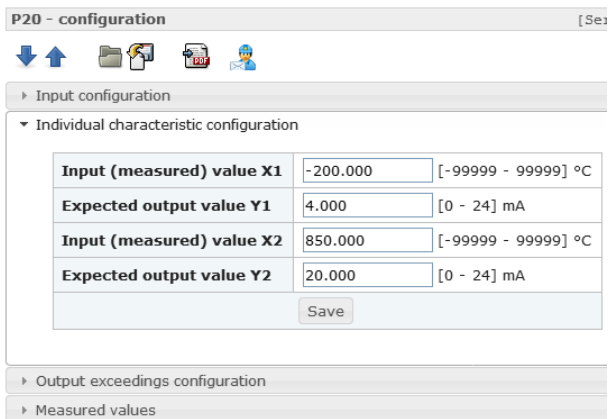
P20 - configuration [Se

PDF

Input configuration

Individual characteristic configuration

| Input (measured) value X1 | -200.000 | [-99999 - 99999] °C |
|---|---|---|
| Expected output value Y1 | 4.000 | [0 - 24] mA |
| Input (measured) value X2 | 850.000 | [-99999 - 99999] °C |
| Expected output value Y2 | 20.000 | [0 - 24] mA |

Save

Output exceedings configuration

Measured values